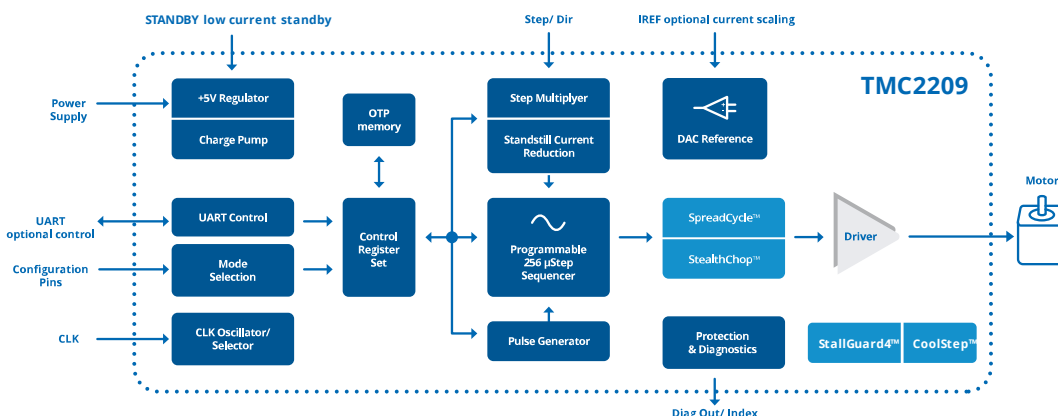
STANDBY low current standby

Step/ Dir

IREF optional current scaling

TMC2209

Power Supply

+5V Regulator

Charge Pump

OTP memory

Step Multiplyer

Standstill Current Reduction

DAC Reference

UART optional control

UART Control

Control Register Set

Programmable 256 µStep Sequencer

SpreadCycle™

StealthChop™

Driver

Motor

Configuration Pins

Mode Selection

CLK

CLK Oscillator/ Selector

Pulse Generator

Protection & Diagnostics

StallGuard4™

CoolStep™

Diag Out/ Index